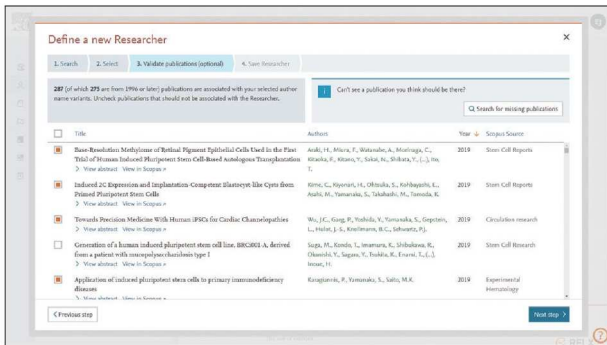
Define a new Researcher

×

1. Search 2. Select 3. Validate publications (optional) 4. Save Researcher

287 (of which 275 are from 1996 or later) publications are associated with your selected author name variants. Uncheck publications that should not be associated with the Researcher.

i Can't see a publication you think should be there?

Search for missing publications

| | Title | Authors | Year | Scopus Source |
|---|---|---|---|---|
| | Base-Resolution Methylome of Retinal Pigment Epithelial Cells Used in the First Trial of Human Induced Pluripotent Stem Cell-Based Autologous Transplantation > View abstract View in Scopus | Araki, H., Miura, F., Watanabe, A., Morinaga, C., Kitaoka, F., Kitano, Y., Sakai, N., Shibata, Y., (...), Ito, T. | 2019 | Stem Cell Reports |
| | Induced 2C Expression and Implantation-Competent Blastocyst-like Cysts from Primed Pluripotent Stem Cells > View abstract View in Scopus | Kime, C., Kiyonari, H., Ohtsuka, S., Kohbayashi, E., Asahi, M., Yamanaka, S., Takahashi, M., Tomoda, K. | 2019 | Stem Cell Reports |
| | Towards Precision Medicine With Human iPSCs for Cardiac Channelopathies > View abstract View in Scopus | Wu, J.C., Garg, P., Yoshida, Y., Yamanaka, S., Gepstein, L., Hulot, J.-S., Knollmann, B.C., Schwartz, P.J. | 2019 | Circulation research |
| | Generation of a human induced pluripotent stem cell line, BRC861-A, derived from a patient with mucopolysaccharidosis type I > View abstract View in Scopus | Suga, M., Kondo, T., Imamura, K., Shibukawa, R., Okanishi, Y., Sagara, Y., Tsukita, K., Enami, T., (...), Inoue, H. | 2019 | Stem Cell Research |
| | Application of induced pluripotent stem cells to primary immunodeficiency diseases > View abstract View in Scopus | Kuragisawa, R., Yamanaka, S., Saito, M.K. | 2019 | Experimental Hematology |

< Previous step

Next step >